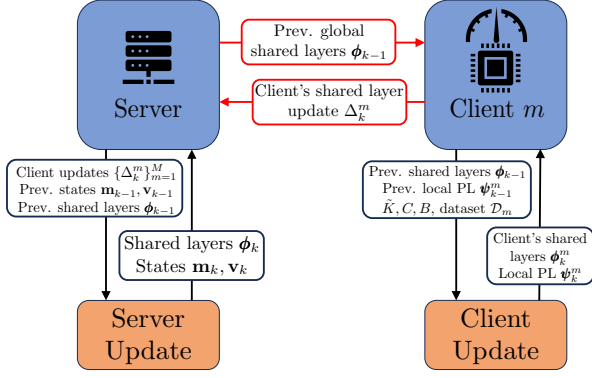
Server

Prev. global shared layers $\boldsymbol{\phi}_{k-1}$

Client's shared layer update $\Delta_k^m$

Client $m$

Client updates $\{\Delta_k^m\}_{m=1}^M$
Prev. states $\mathbf{m}_{k-1}, \mathbf{v}_{k-1}$
Prev. shared layers $\boldsymbol{\phi}_{k-1}$

Shared layers $\boldsymbol{\phi}_k$
States $\mathbf{m}_k, \mathbf{v}_k$

Prev. shared layers $\boldsymbol{\phi}_{k-1}$
Prev. local PL $\boldsymbol{\psi}_{k-1}^m$
$\tilde{K}, C, B$, dataset $\mathcal{D}_m$

Client's shared layers $\boldsymbol{\phi}_k^m$
Local PL $\boldsymbol{\psi}_k^m$

Server Update

Client Update